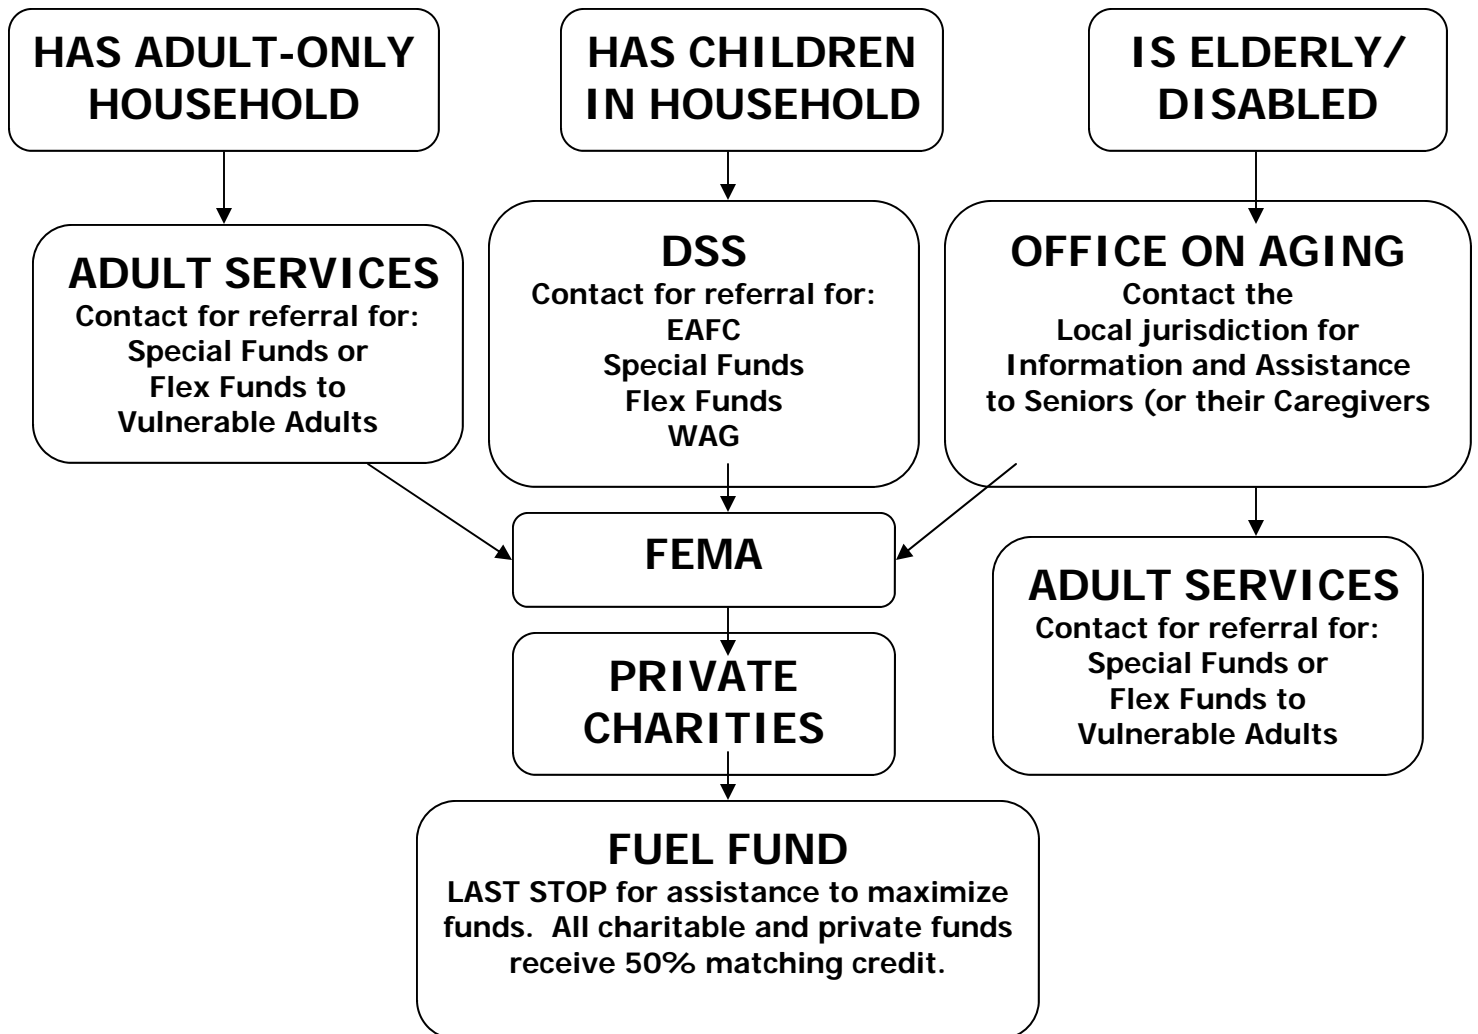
HAS ADULT-ONLY HOUSEHOLD

HAS CHILDREN IN HOUSEHOLD

IS ELDERLY/ DISABLED

ADULT SERVICES
Contact for referral for:
Special Funds or
Flex Funds to
Vulnerable Adults

DSS
Contact for referral for:
EAFC
Special Funds
Flex Funds
WAG

OFFICE ON AGING
Contact the
Local jurisdiction for
Information and Assistance
to Seniors (or their Caregivers

FEMA

ADULT SERVICES
Contact for referral for:
Special Funds or
Flex Funds to
Vulnerable Adults

PRIVATE CHARITIES

FUEL FUND
LAST STOP for assistance to maximize funds. All charitable and private funds receive 50% matching credit.